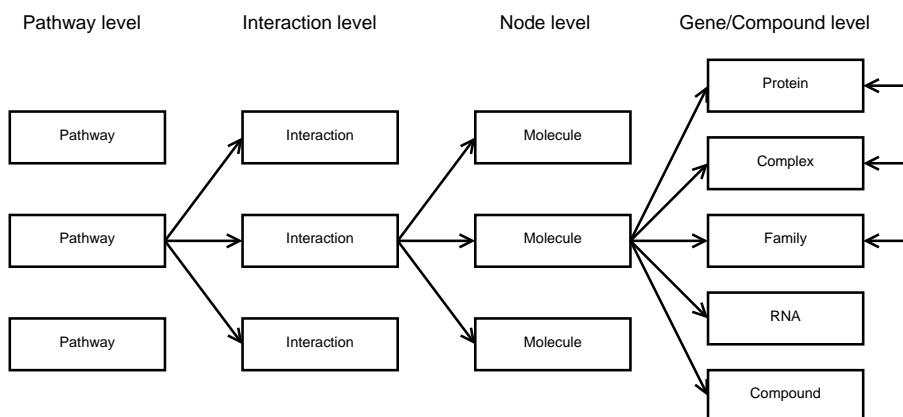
Pathway level

Interaction level

Node level

Gene/Compound level

Pathway

Pathway

Pathway

Interaction

Interaction

Interaction

Molecule

Molecule

Molecule

Protein

Complex

Family

RNA

Compound